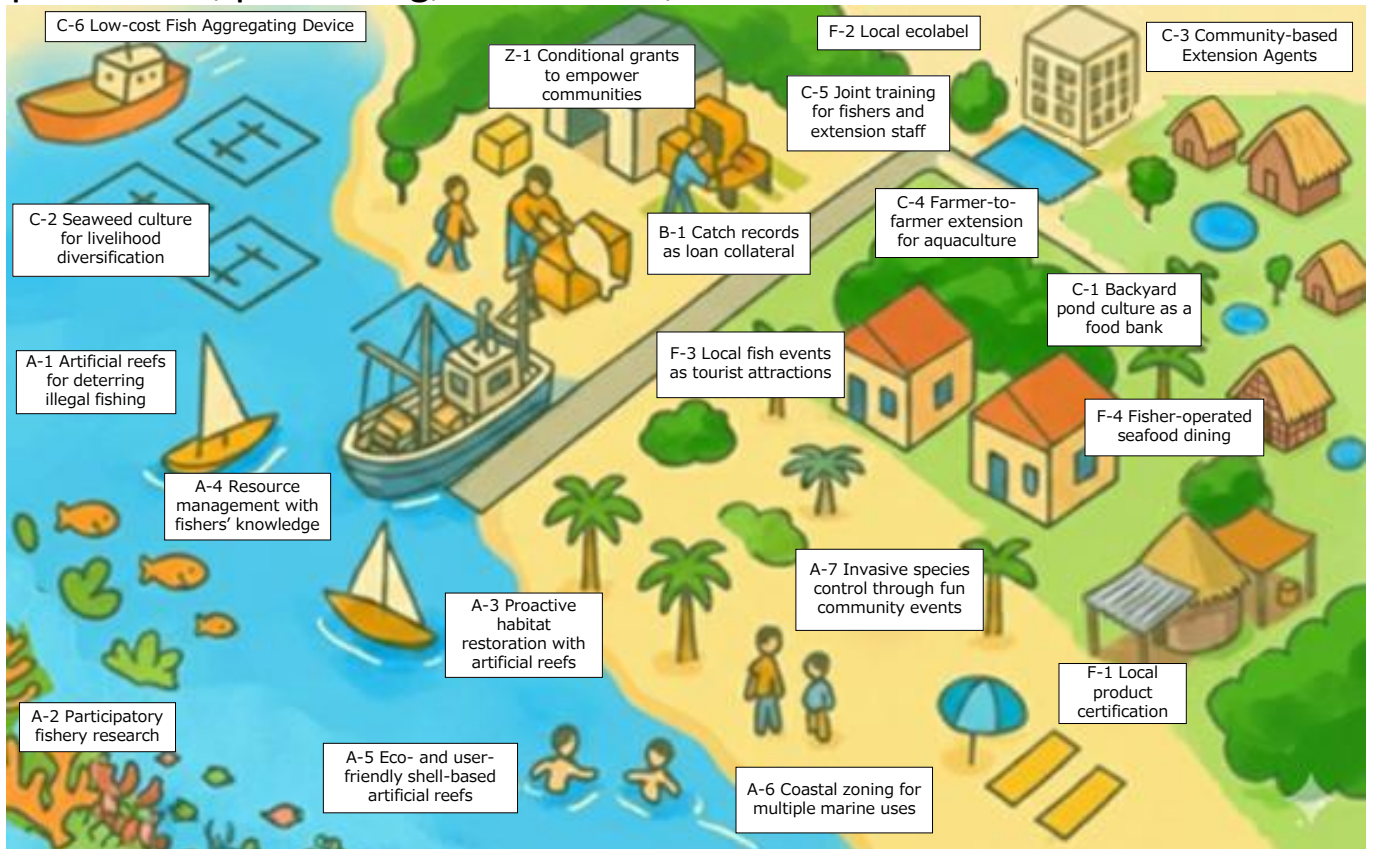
C-6 Low-cost Fish Aggregating Device

Z-1 Conditional grants to empower communities

F-2 Local ecolabel

C-3 Community-based Extension Agents

C-5 Joint training for fishers and extension staff

C-2 Seaweed culture for livelihood diversification

B-1 Catch records as loan collateral

C-4 Farmer-to-farmer extension for aquaculture

C-1 Backyard pond culture as a food bank

A-1 Artificial reefs for deterring illegal fishing

F-3 Local fish events as tourist attractions

F-4 Fisher-operated seafood dining

A-4 Resource management with fishers' knowledge

A-7 Invasive species control through fun community events

A-3 Proactive habitat restoration with artificial reefs

F-1 Local product certification

A-2 Participatory fishery research

A-5 Eco- and user-friendly shell-based artificial reefs

A-6 Coastal zoning for multiple marine uses